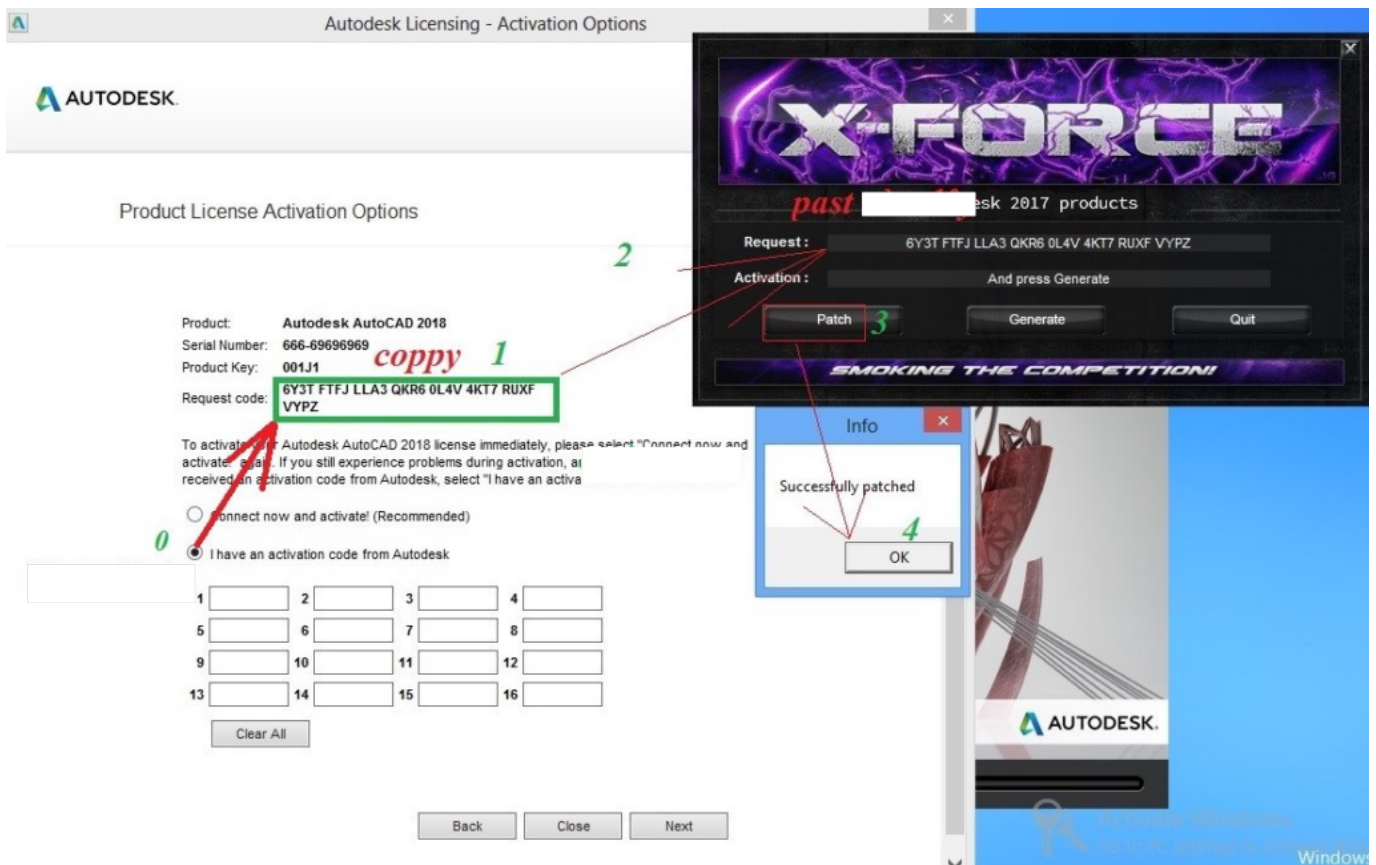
Autodesk Licensing - Activation Options

AUTODESK.

Product License Activation Options

Product: Autodesk AutoCAD 2018
Serial Number: 666-69696969
Product Key: 001J1
Request code: 6Y3T FTFJ LLA3 QKR6 0L4V 4KT7 RUXF VYPZ

coppy 1

To activate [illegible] Autodesk AutoCAD 2018 license immediately, please select "Connect now and activate!" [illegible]. If you still experience problems during activation, a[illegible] received an activation code from Autodesk, select "I have an activa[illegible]

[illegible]onnect now and activate! (Recommended)

0

I have an activation code from Autodesk

1 2 3 4
5 6 7 8
9 10 11 12
13 14 15 16

Clear All

Back Close Next

X-FORCE

past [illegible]esk 2017 products

2

Request : 6Y3T FTFJ LLA3 QKR6 0L4V 4KT7 RUXF VYPZ

Activation : And press Generate

Patch 3 Generate Quit

SMOKING THE COMPETITION!

Info

Successfully patched

4

OK

AUTODESK.

Activate Windows
Go to PC Settings to activate Windows.

Windows